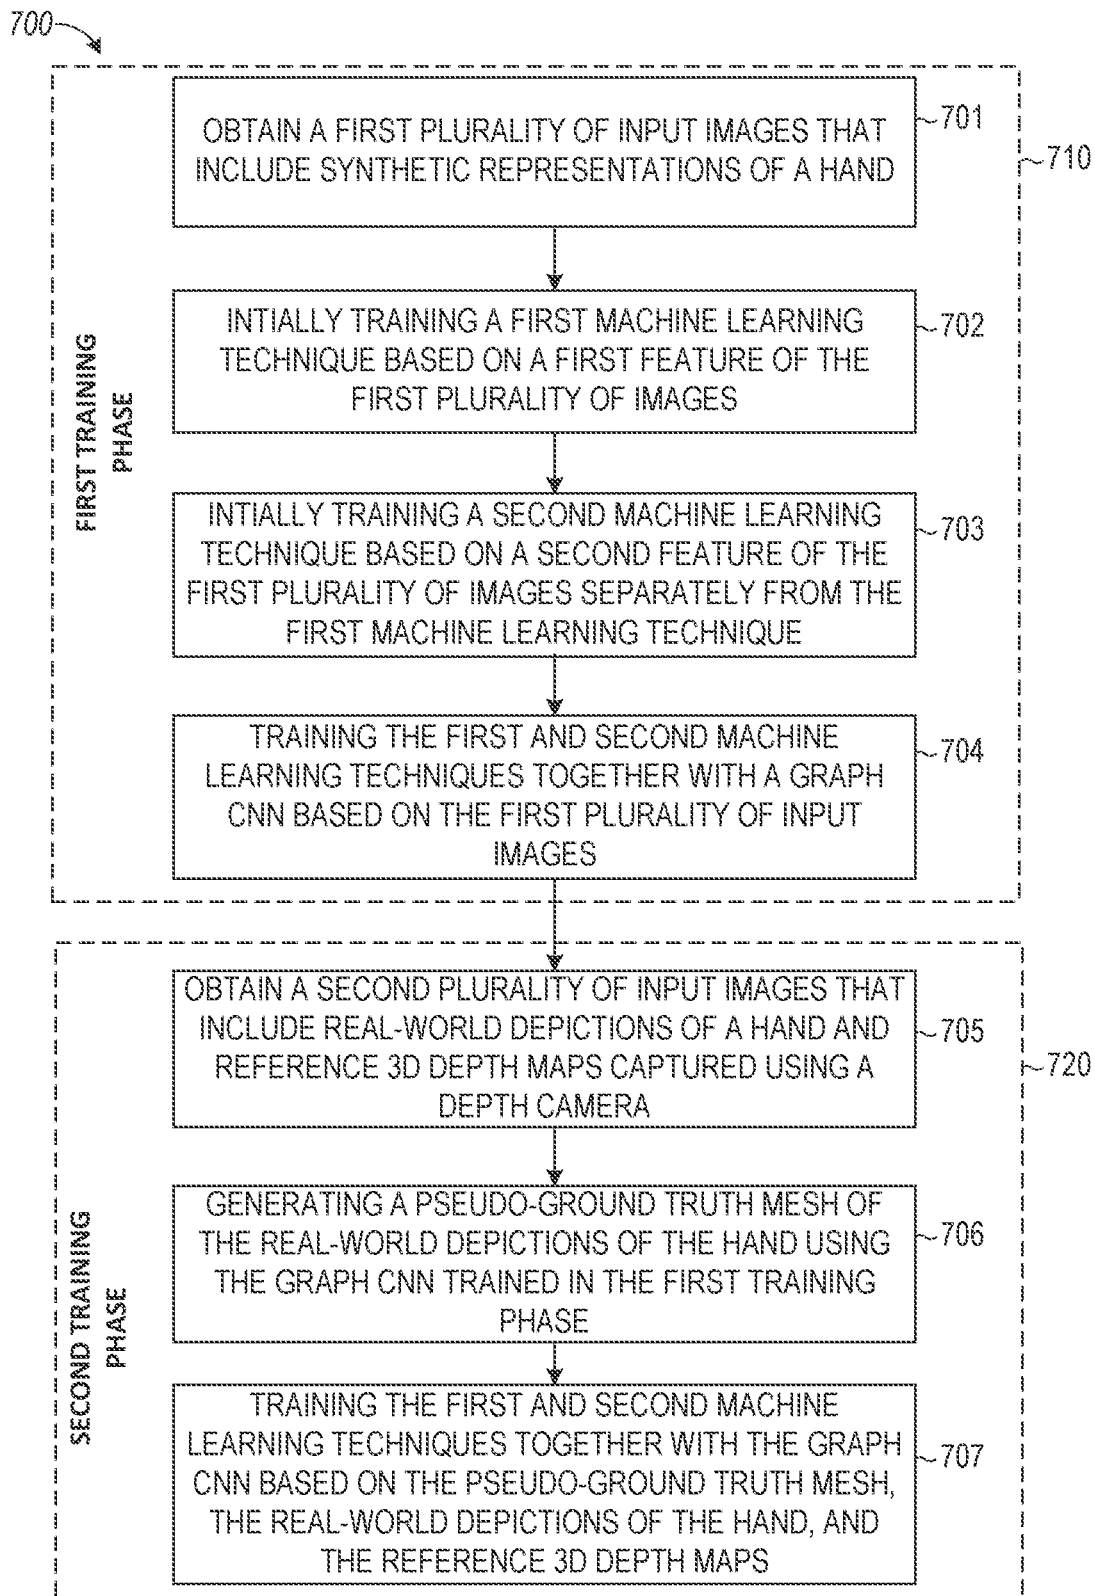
700

FIRST TRAINING PHASE

710

OBTAIN A FIRST PLURALITY OF INPUT IMAGES THAT INCLUDE SYNTHETIC REPRESENTATIONS OF A HAND

701

INTIALLY TRAINING A FIRST MACHINE LEARNING TECHNIQUE BASED ON A FIRST FEATURE OF THE FIRST PLURALITY OF IMAGES

702

INTIALLY TRAINING A SECOND MACHINE LEARNING TECHNIQUE BASED ON A SECOND FEATURE OF THE FIRST PLURALITY OF IMAGES SEPARATELY FROM THE FIRST MACHINE LEARNING TECHNIQUE

703

TRAINING THE FIRST AND SECOND MACHINE LEARNING TECHNIQUES TOGETHER WITH A GRAPH CNN BASED ON THE FIRST PLURALITY OF INPUT IMAGES

704

SECOND TRAINING PHASE

720

OBTAIN A SECOND PLURALITY OF INPUT IMAGES THAT INCLUDE REAL-WORLD DEPICTIONS OF A HAND AND REFERENCE 3D DEPTH MAPS CAPTURED USING A DEPTH CAMERA

705

GENERATING A PSEUDO-GROUND TRUTH MESH OF THE REAL-WORLD DEPICTIONS OF THE HAND USING THE GRAPH CNN TRAINED IN THE FIRST TRAINING PHASE

706

TRAINING THE FIRST AND SECOND MACHINE LEARNING TECHNIQUES TOGETHER WITH THE GRAPH CNN BASED ON THE PSEUDO-GROUND TRUTH MESH, THE REAL-WORLD DEPICTIONS OF THE HAND, AND THE REFERENCE 3D DEPTH MAPS

707